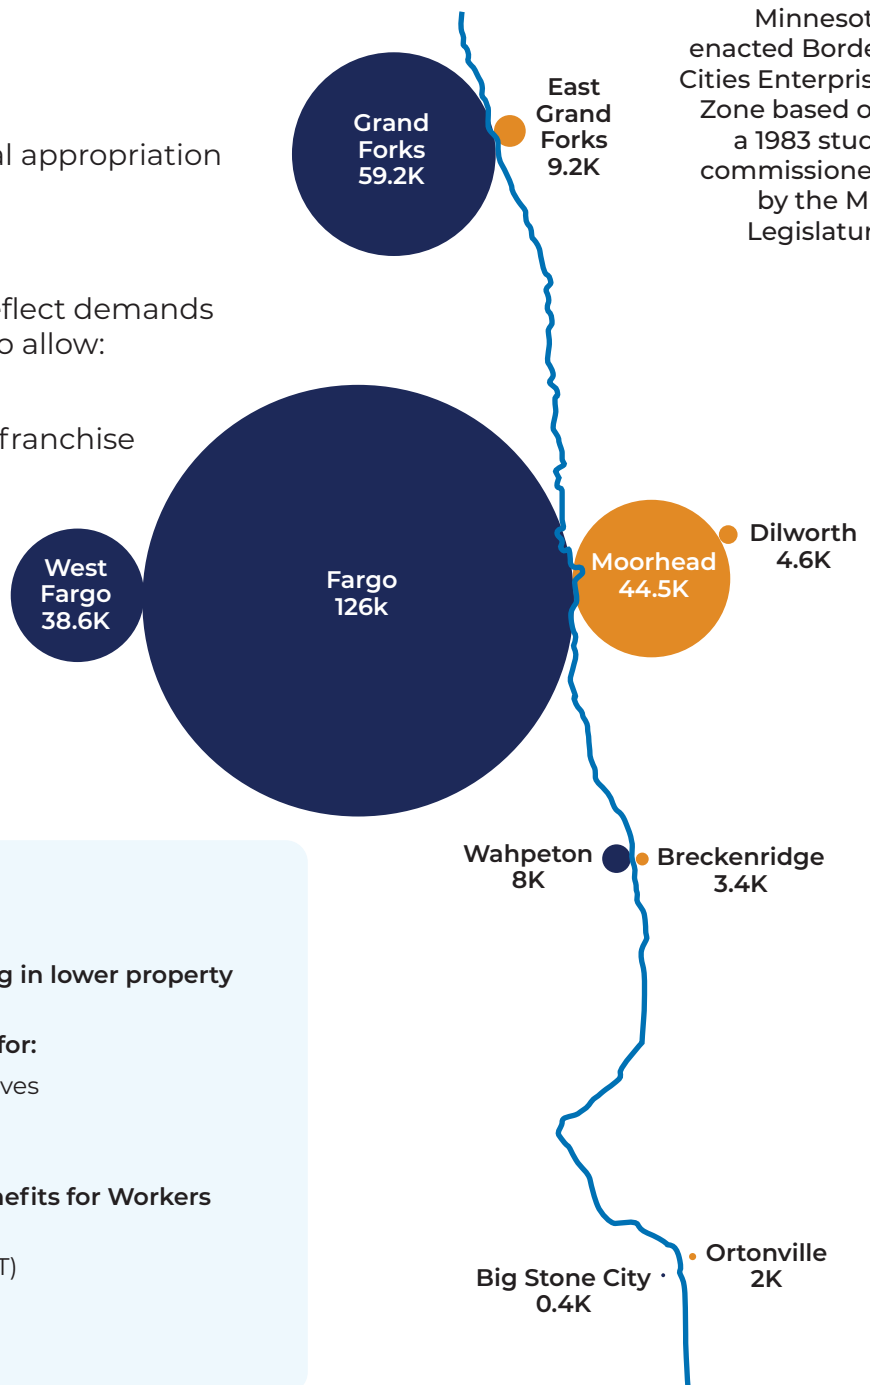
Minnesot enacted Borde Cities Enterpris Zone based o a 1983 stuc commissione by the M Legislatur

al appropriation

eflect demands o allow:

franchise

Grand Forks 59.2K

East Grand Forks 9.2K

West Fargo 38.6K

Fargo 126k

Moorhead 44.5K

Dilworth 4.6K

g in lower property

for:

ves

nefits for Workers

T)

Wahpeton 8K

Breckenridge 3.4K

Big Stone City 0.4K

Ortonville 2K